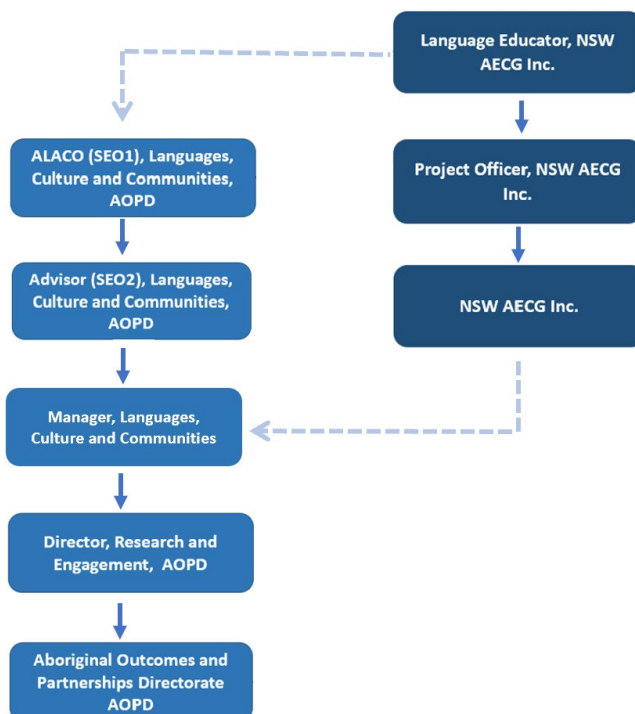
Language Educator, NSW AECG Inc.

Project Officer, NSW AECG Inc.

NSW AECG Inc.

ALACO (SEO1), Languages, Culture and Communities, AOPD

Advisor (SEO2), Languages, Culture and Communities, AOPD

Manager, Languages, Culture and Communities

Director, Research and Engagement, AOPD

Aboriginal Outcomes and Partnerships Directorate AOPD